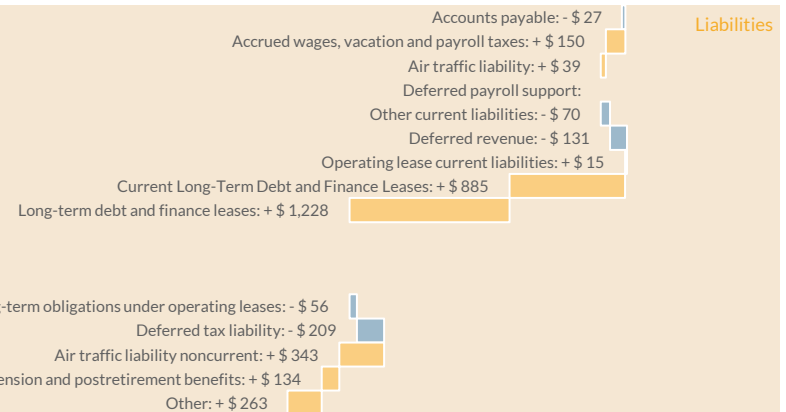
Liabilities

Accounts payable: - $ 27
Accrued wages, vacation and payroll taxes: + $ 150
Air traffic liability: + $ 39
Deferred payroll support:
Other current liabilities: - $ 70
Deferred revenue: - $ 131
Operating lease current liabilities: + $ 15
Current Long-Term Debt and Finance Leases: + $ 885
Long-term debt and finance leases: + $ 1,228

-term obligations under operating leases: - $ 56
Deferred tax liability: - $ 209
Air traffic liability noncurrent: + $ 343
ension and postretirement benefits: + $ 134
Other: + $ 263